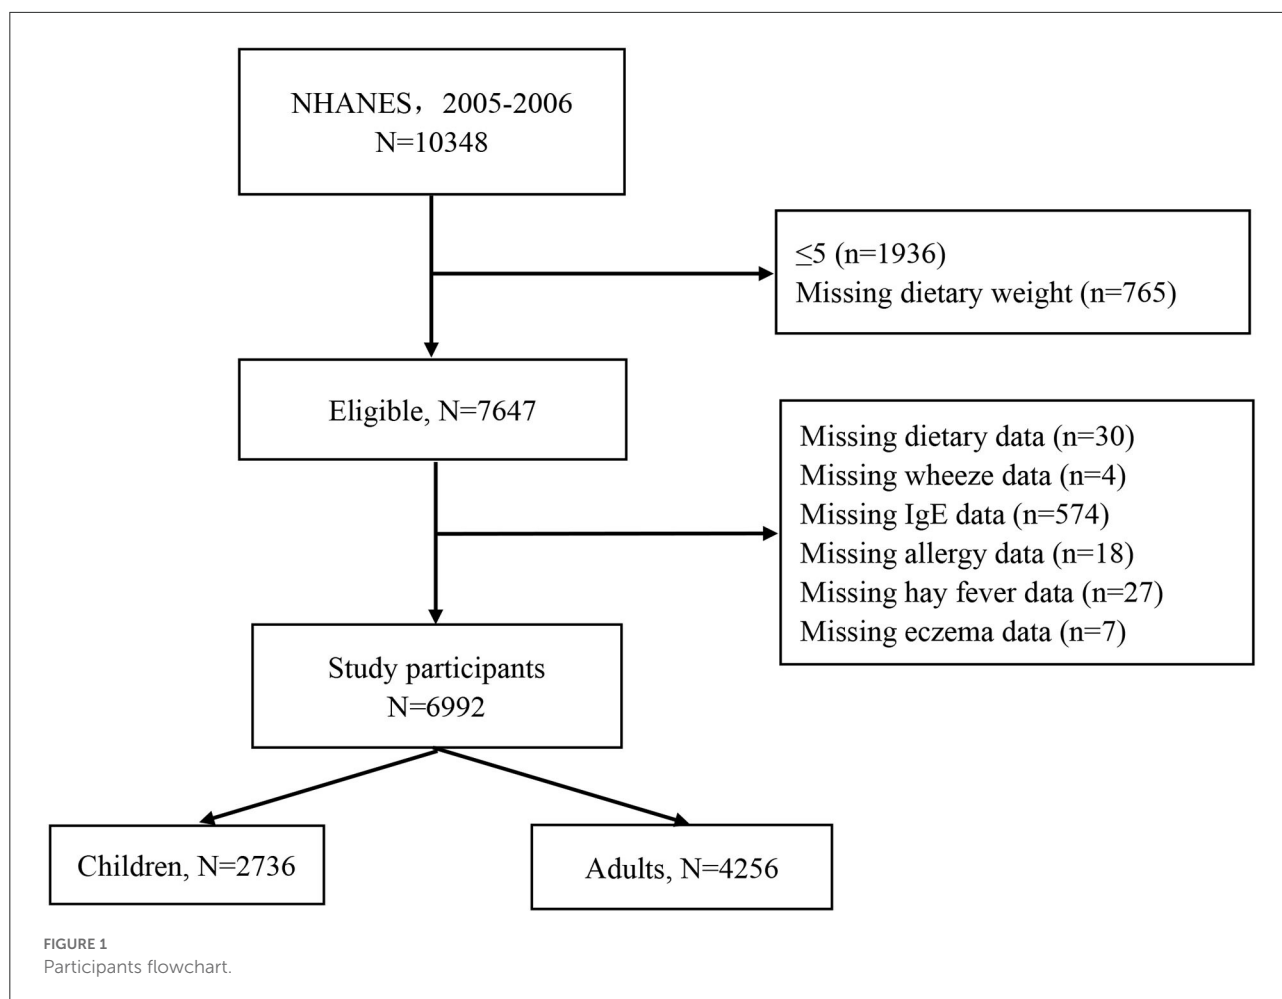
NHANES，2005-2006
N=10348

≤5 (n=1936)
Missing dietary weight (n=765)

Eligible, N=7647

Missing dietary data (n=30)
Missing wheeze data (n=4)
Missing IgE data (n=574)
Missing allergy data (n=18)
Missing hay fever data (n=27)
Missing eczema data (n=7)

Study participants
N=6992

Children, N=2736

Adults, N=4256

FIGURE 1
Participants flowchart.